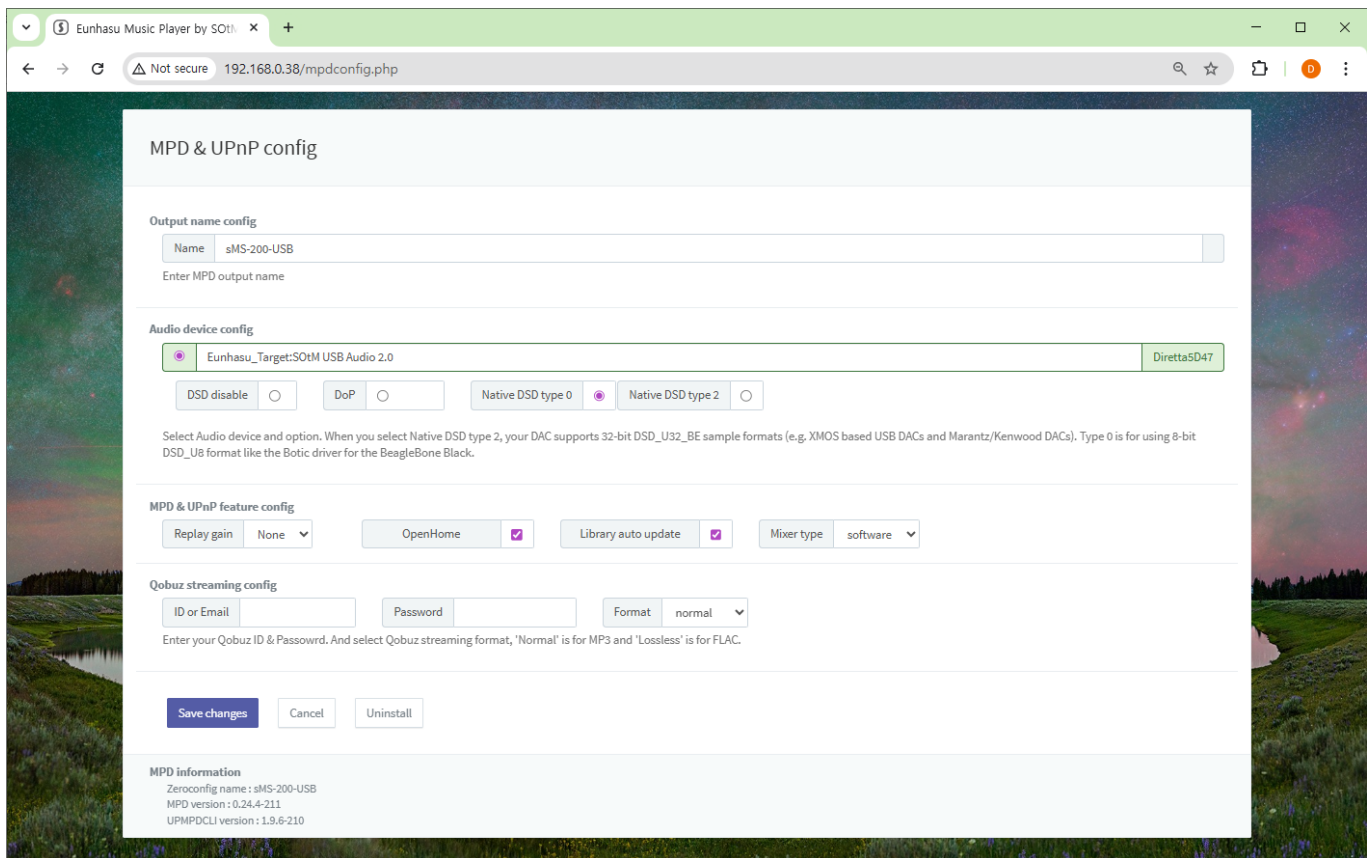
Eunhasu Music Player by SOtM

Not secure 192.168.0.38/mpdconfig.php

D

MPD & UPnP config

Output name config

Name sMS-200-USB

Enter MPD output name

Audio device config

Eunhasu_Target:SOtM USB Audio 2.0 Diretta5D47

DSD disable DoP Native DSD type 0 Native DSD type 2

Select Audio device and option. When you select Native DSD type 2, your DAC supports 32-bit DSD_U32_BE sample formats (e.g. XMOS based USB DACs and Marantz/Kenwood DACs). Type 0 is for using 8-bit DSD_U8 format like the Botic driver for the BeagleBone Black.

MPD & UPnP feature config

Replay gain None OpenHome Library auto update Mixer type software

Qobuz streaming config

ID or Email Password Format normal

Enter your Qobuz ID & Passowrd. And select Qobuz streaming format, 'Normal' is for MP3 and 'Lossless' is for FLAC.

Save changes Cancel Uninstall

MPD information
Zeroconfig name : sMS-200-USB
MPD version : 0.24.4-211
UPMPDCLI version : 1.9.6-210